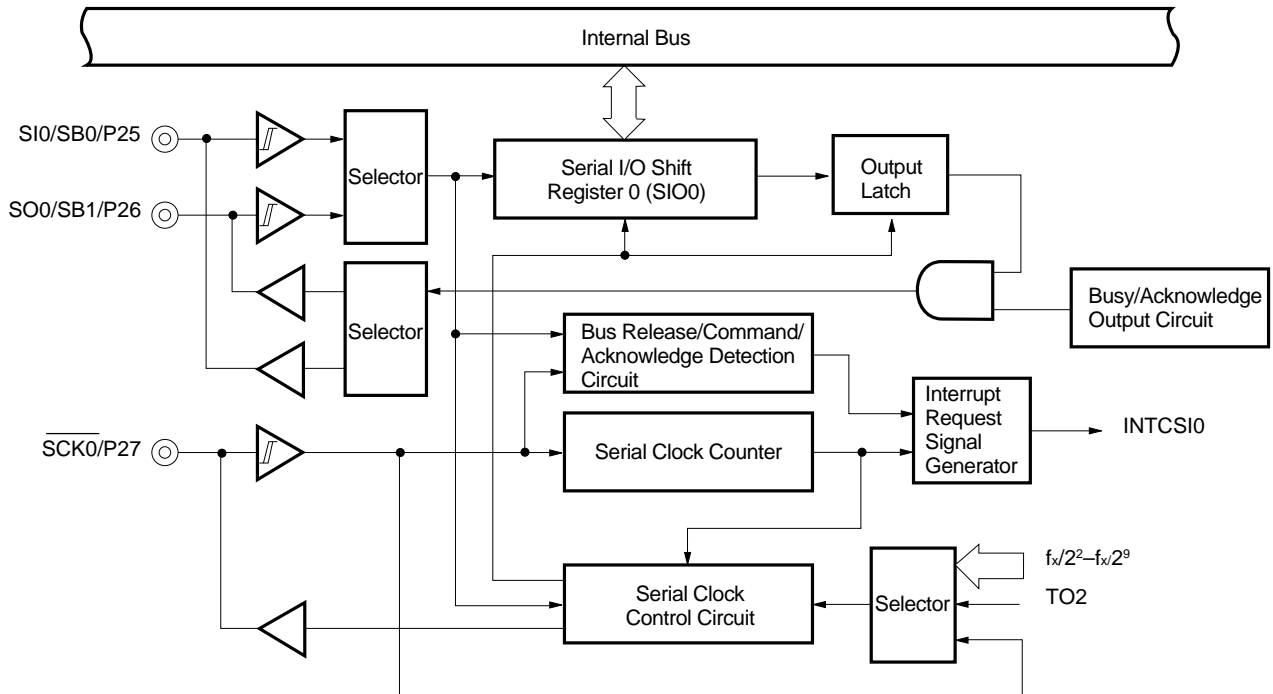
Internal Bus

SI0/SB0/P25

SO0/SB1/P26

Selector

Serial I/O Shift Register 0 (SIO0)

Output Latch

Selector

Busy/Acknowledge Output Circuit

Bus Release/Command/ Acknowledge Detection Circuit

Interrupt Request Signal Generator

INTCSI0

$\overline{SCK0}$/P27

Serial Clock Counter

$f_X/2^2$–$f_X/2^9$

Serial Clock Control Circuit

Selector

TO2